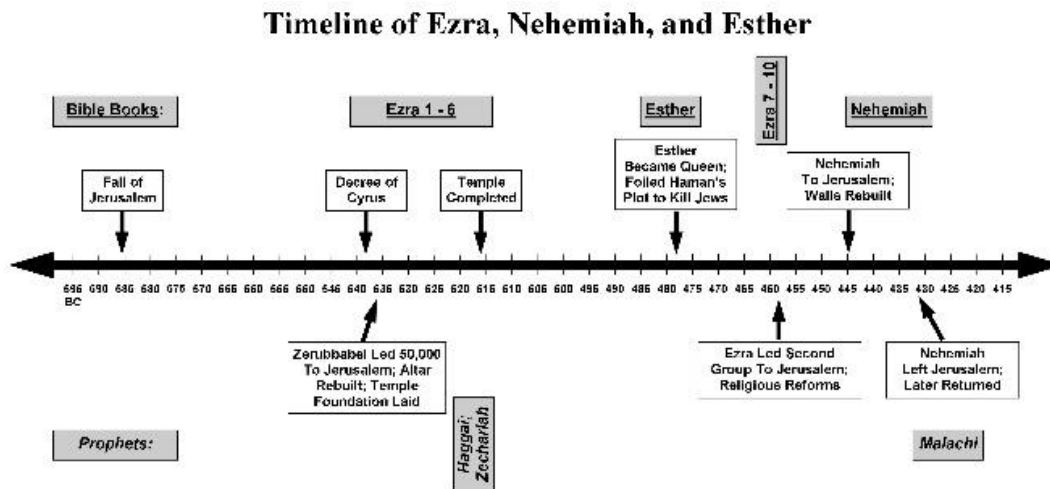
Timeline of Ezra, Nehemiah, and Esther

Bible Books:

Ezra 1 - 6

Esther

Ezra 7 - 10

Nehemiah

Fall of Jerusalem

Decree of Cyrus

Temple Completed

Esther Became Queen; Foiled Haman's Plot to Kill Jews

Nehemiah To Jerusalem; Walls Rebuilt

596 BC 590 586 580 575 570 565 560 555 550 545 540 535 530 525 520 515 510 505 500 495 490 485 480 475 470 465 460 455 450 445 440 435 430 425 420 415

Zerubbabel Led 50,000 To Jerusalem; Altar Rebuilt; Temple Foundation Laid

Ezra Led Second Group To Jerusalem; Religious Reforms

Nehemiah Left Jerusalem; Later Returned

Prophets:

Haggai; Zechariah

Malachi